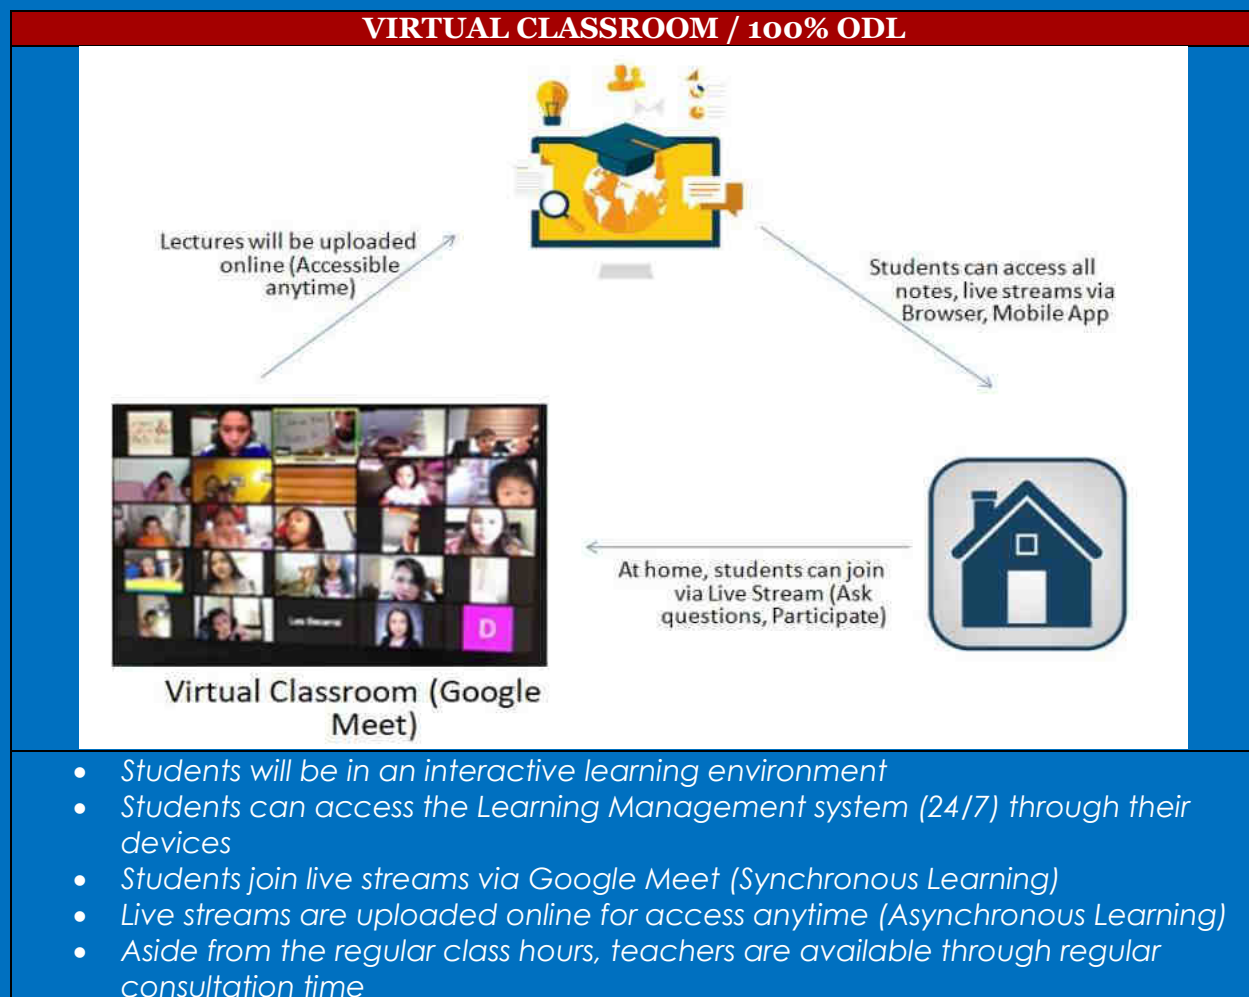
VIRTUAL CLASSROOM / 100% ODL

Lectures will be uploaded online (Accessible anytime)

Students can access all notes, live streams via Browser, Mobile App

At home, students can join via Live Stream (Ask questions, Participate)

D

Virtual Classroom (Google Meet)

- Students will be in an interactive learning environment
- Students can access the Learning Management system (24/7) through their devices
- Students join live streams via Google Meet (Synchronous Learning)
- Live streams are uploaded online for access anytime (Asynchronous Learning)
- Aside from the regular class hours, teachers are available through regular consultation time